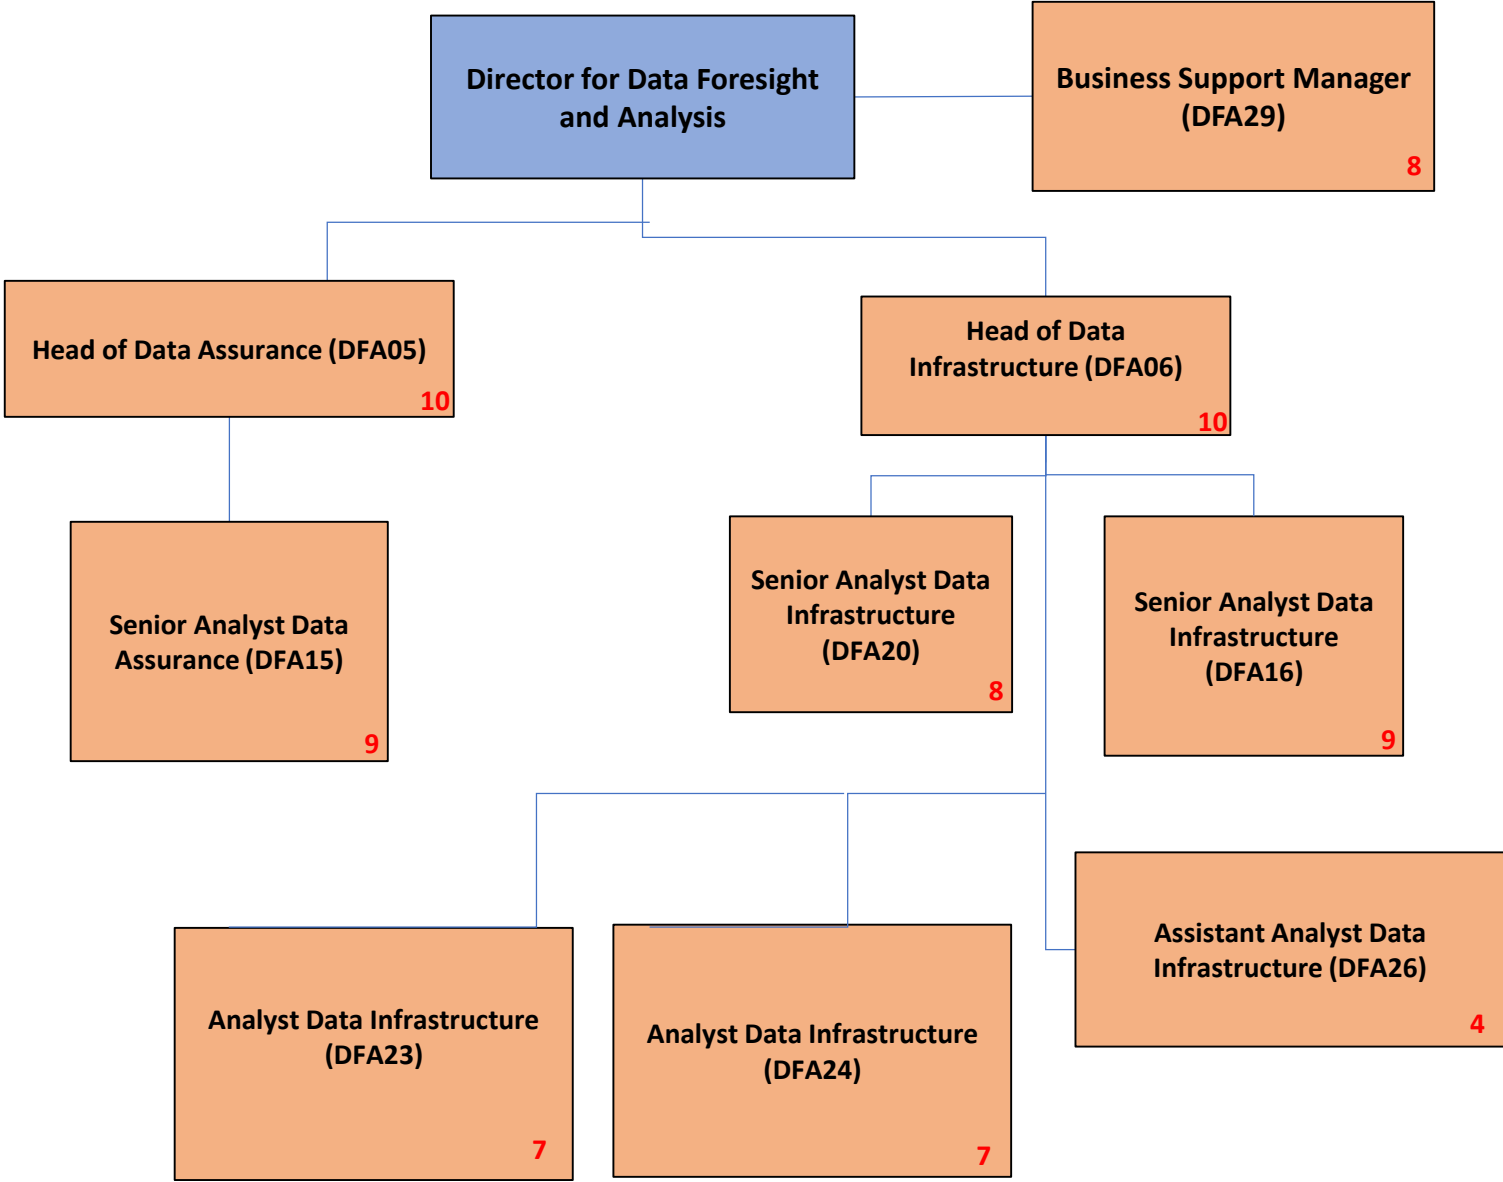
Director for Data Foresight and Analysis

Business Support Manager (DFA29)
8

Head of Data Assurance (DFA05)
10

Head of Data Infrastructure (DFA06)
10

Senior Analyst Data Assurance (DFA15)
9

Senior Analyst Data Infrastructure (DFA20)
8

Senior Analyst Data Infrastructure (DFA16)
9

Assistant Analyst Data Infrastructure (DFA26)
4

Analyst Data Infrastructure (DFA23)
7

Analyst Data Infrastructure (DFA24)
7